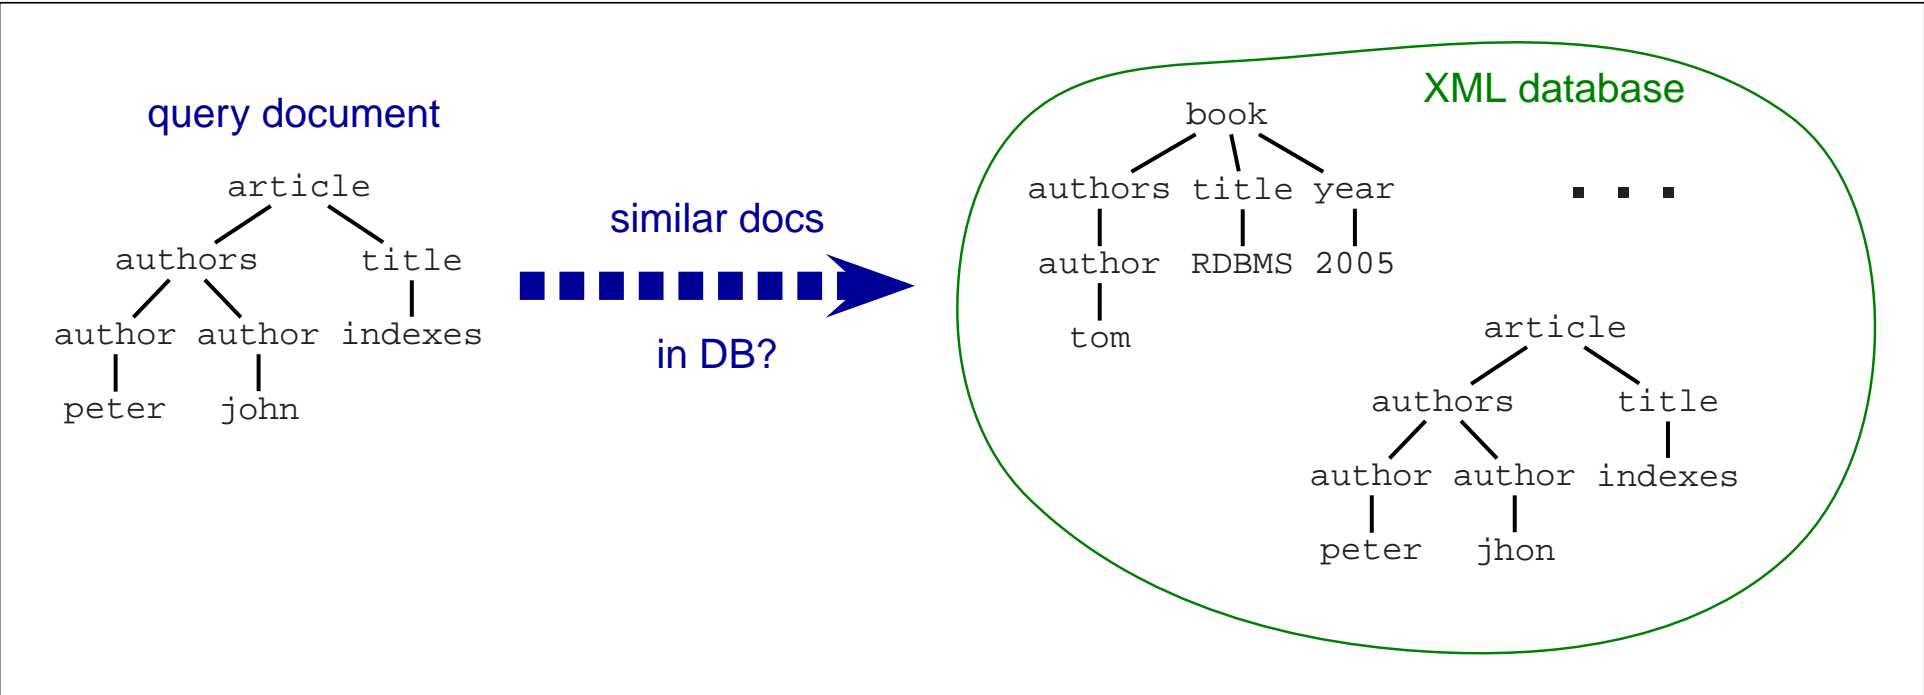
query document

article
authors title
author author indexes
peter john

similar docs
in DB?

XML database

book
authors title year
author RDBMS 2005
tom

...

article
authors title
author author indexes
peter jhon